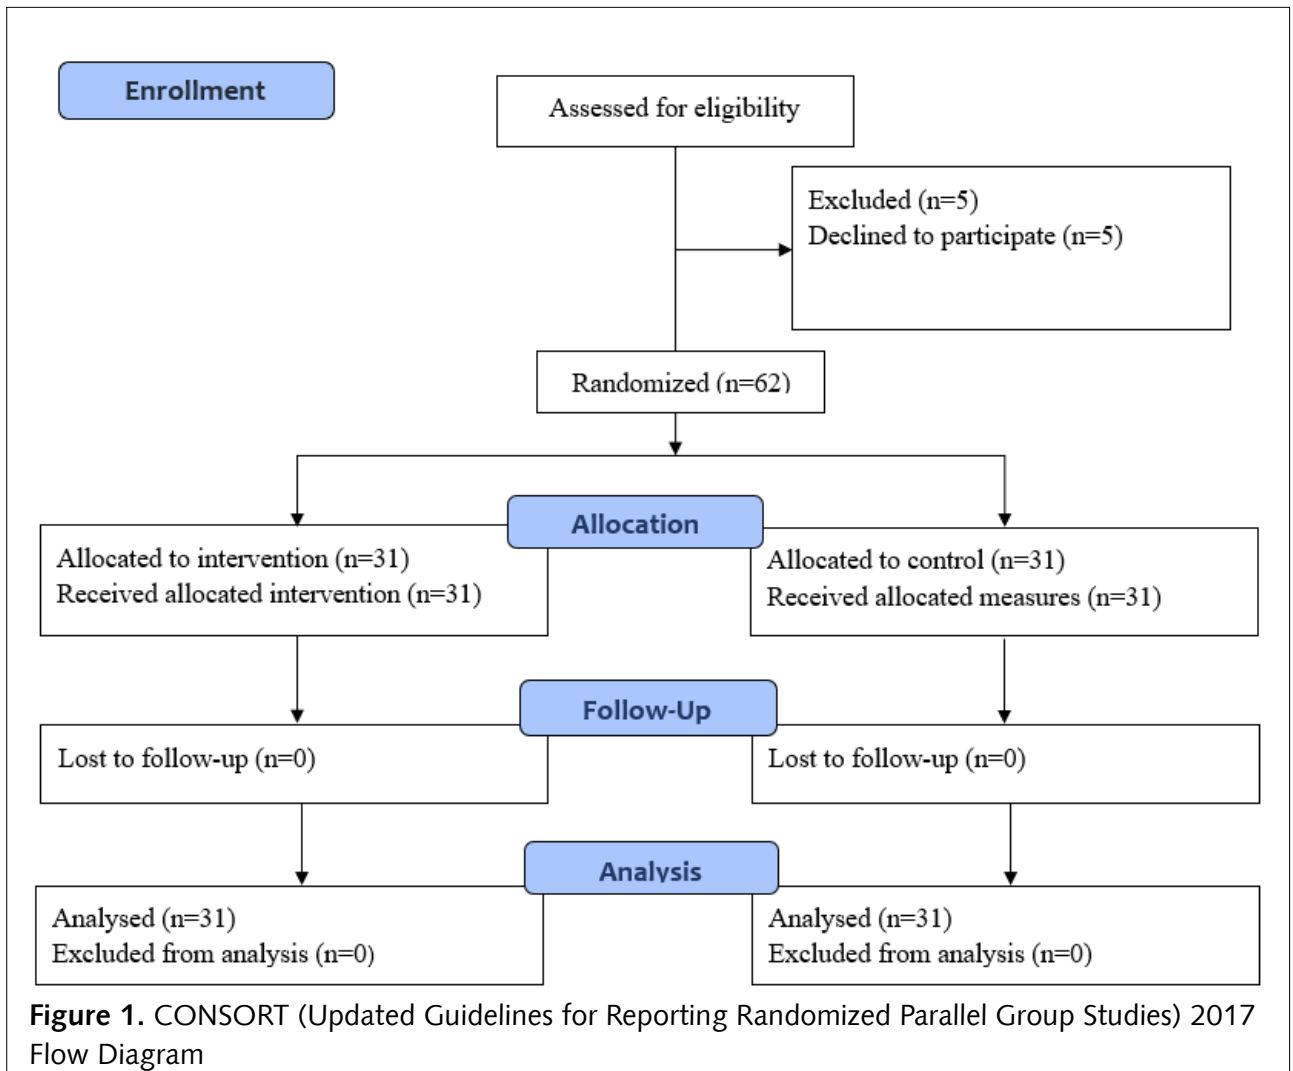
Enrollment

Assessed for eligibility

Excluded (n=5)
Declined to participate (n=5)

Randomized (n=62)

Allocation

Allocated to intervention (n=31)
Received allocated intervention (n=31)

Allocated to control (n=31)
Received allocated measures (n=31)

Follow-Up

Lost to follow-up (n=0)

Lost to follow-up (n=0)

Analysis

Analysed (n=31)
Excluded from analysis (n=0)

Analysed (n=31)
Excluded from analysis (n=0)

**Figure 1.** CONSORT (Updated Guidelines for Reporting Randomized Parallel Group Studies) 2017 Flow Diagram